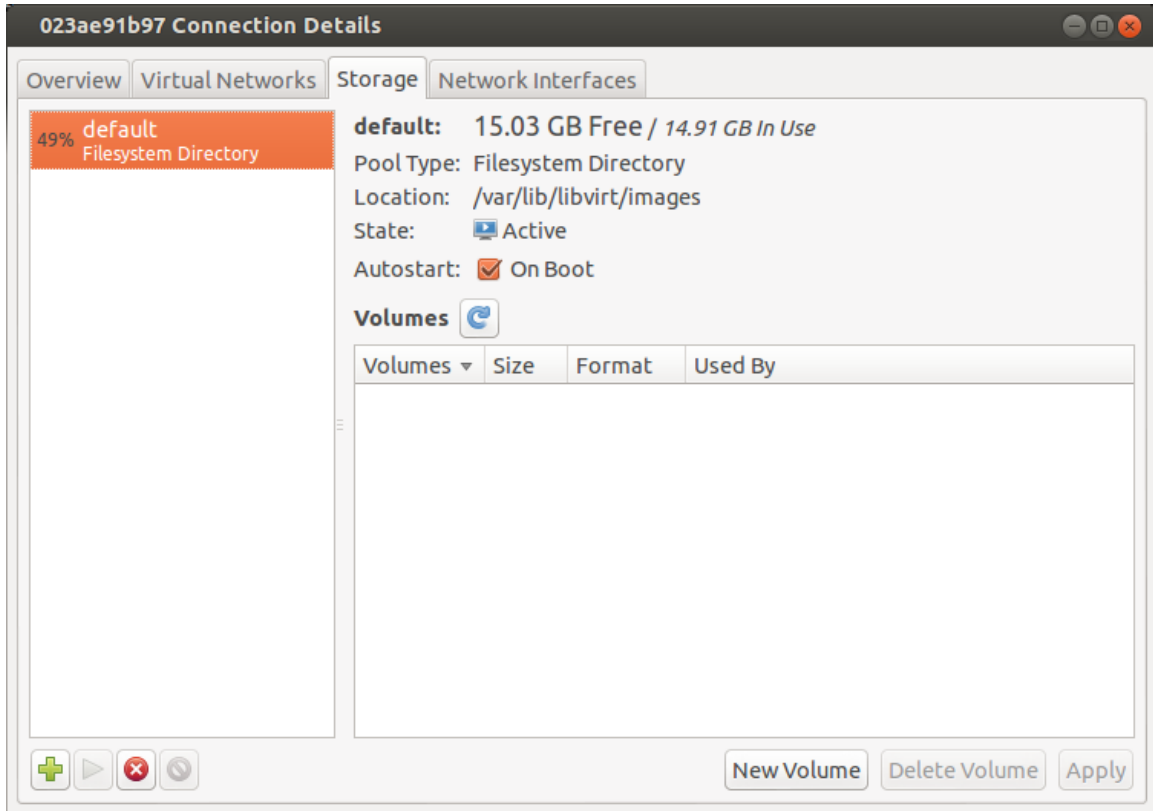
023ae91b97 Connection Details

Overview | Virtual Networks | Storage | Network Interfaces

49% default
Filesystem Directory

default: 15.03 GB Free / 14.91 GB In Use
Pool Type: Filesystem Directory
Location: /var/lib/libvirt/images
State: Active
Autostart: On Boot

Volumes

| Volumes | Size | Format | Used By |
|---|---|---|---|

New Volume | Delete Volume | Apply